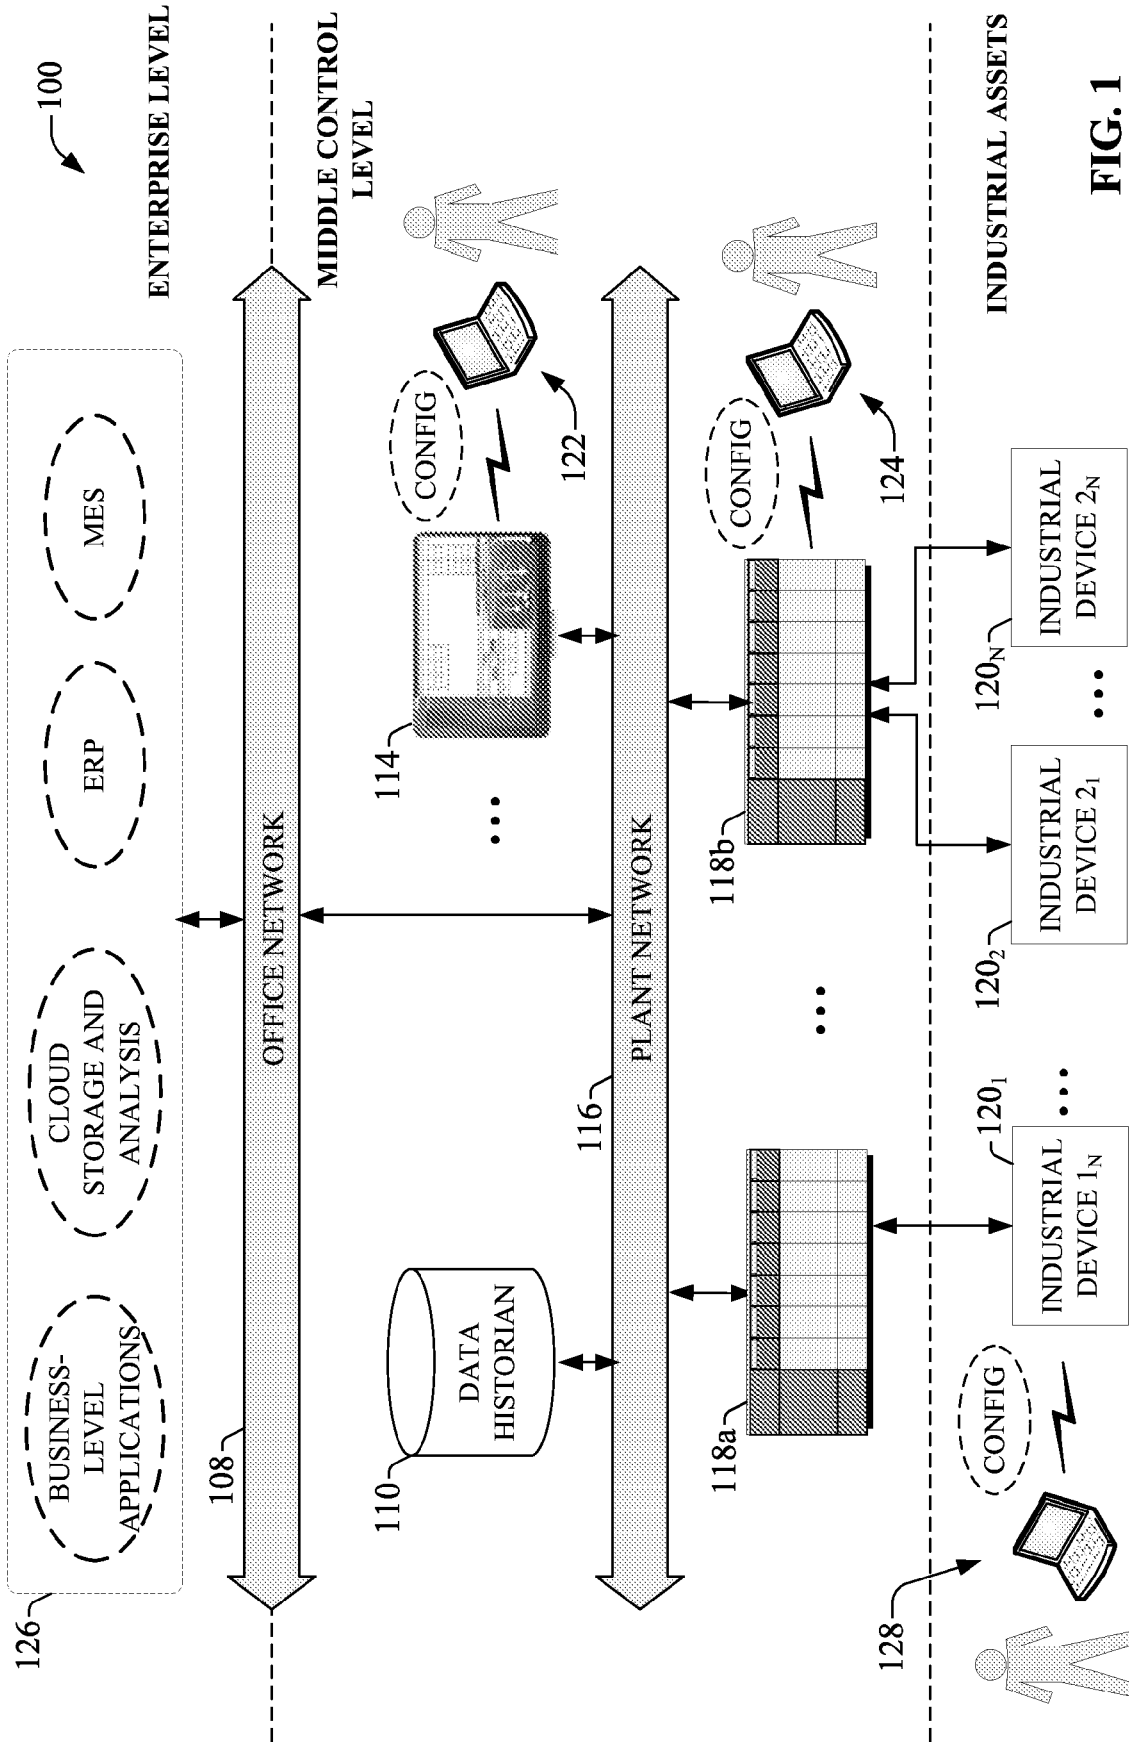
100

ENTERPRISE LEVEL

MIDDLE CONTROL LEVEL

INDUSTRIAL ASSETS

FIG. 1

126

BUSINESS-LEVEL APPLICATIONS

CLOUD STORAGE AND ANALYSIS

ERP

MES

108

OFFICE NETWORK

110

DATA HISTORIAN

114

CONFIG

122

116

PLANT NETWORK

118a

118b

CONFIG

124

$120_1$

INDUSTRIAL DEVICE $1_N$

$120_2$

INDUSTRIAL DEVICE $2_1$

$120_N$

INDUSTRIAL DEVICE $2_N$

128

CONFIG